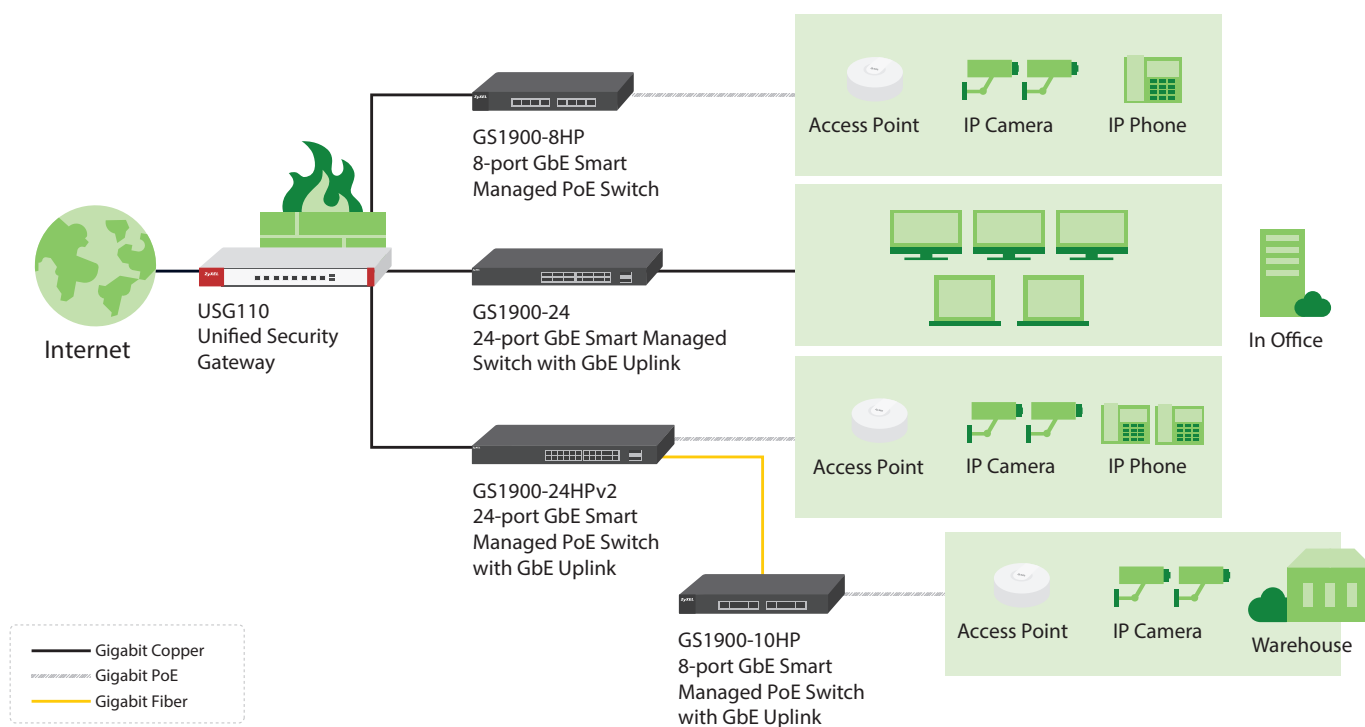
Internet

USG110
Unified Security
Gateway

GS1900-8HP
8-port GbE Smart
Managed PoE Switch

Access Point
IP Camera
IP Phone

GS1900-24
24-port GbE Smart Managed
Switch with GbE Uplink

In Office

GS1900-24HPv2
24-port GbE Smart
Managed PoE Switch
with GbE Uplink

Access Point
IP Camera
IP Phone

GS1900-10HP
8-port GbE Smart
Managed PoE Switch
with GbE Uplink

Access Point
IP Camera
Warehouse

Gigabit Copper
Gigabit PoE
Gigabit Fiber